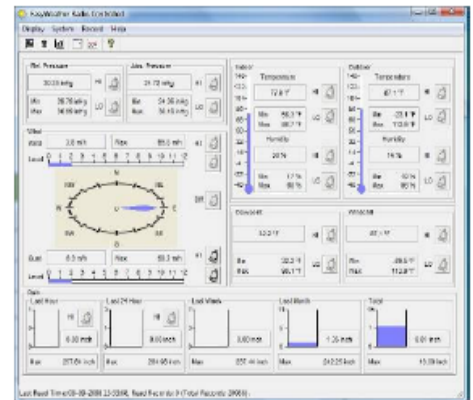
EasyWeather Radio Controlled

Display System Record Help

Rel. Pressure
30.03 inHg
Min 28.76 inHg
Max 30.99 inHg

Abs. Pressure
29.72 inHg
Min 24.36 inHg
Max 30.15 inHg

Wind
Wind 3.8 m/h
Max 55.6 m/h
Level 0 1 2 3 4 5 6 7 8 9 10 11 12

N
NE
E
SE
S
SW
W
NW

Gust 6.9 m/h
Max 55.3 m/h
Level 0 1 2 3 4 5 6 7 8 9 10 11 12

Indoor
Temperature
72.8 °F
Min 56.3 °F
Max 88.7 °F
Humidity
20 %
Min 17 %
Max 86 %

Outdoor
Temperature
42.1 °F
Min -23.1 °F
Max 112.6 °F
Humidity
74 %
Min 42 %
Max 85 %

Dewpoint
33.2 °F
Min 32.3 °F
Max 96.1 °F

Windchill
42.1 °F
Min -29.5 °F
Max 112.8 °F

Rain
Last Hour
0.00 inch
Max 207.64 inch

Last 24 Hour
0.00 inch
Max 294.95 inch

Last Week
0.00 inch
Max 257.44 inch

Last Month
1.36 inch
Max 242.25 inch

Total
9.81 inch
Max 15.09 inch

Last Read Time:08-09-2008 13:33:06, Read Records:1 (Total Records: 2908)